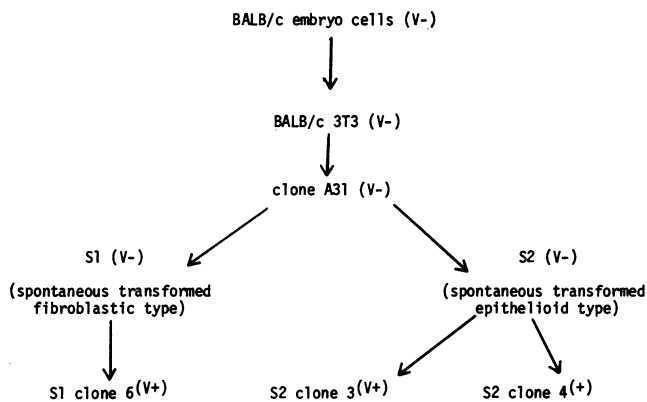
BALB/c embryo cells (V-)

BALB/c 3T3 (V-)

clone A31 (V-)

S1 (V-)

(spontaneous transformed fibroblastic type)

S2 (V-)

(spontaneous transformed epithelioid type)

S1 clone 6$^{(V+)}$

S2 clone 3$^{(V+)}$

S2 clone 4$^{(+)}$